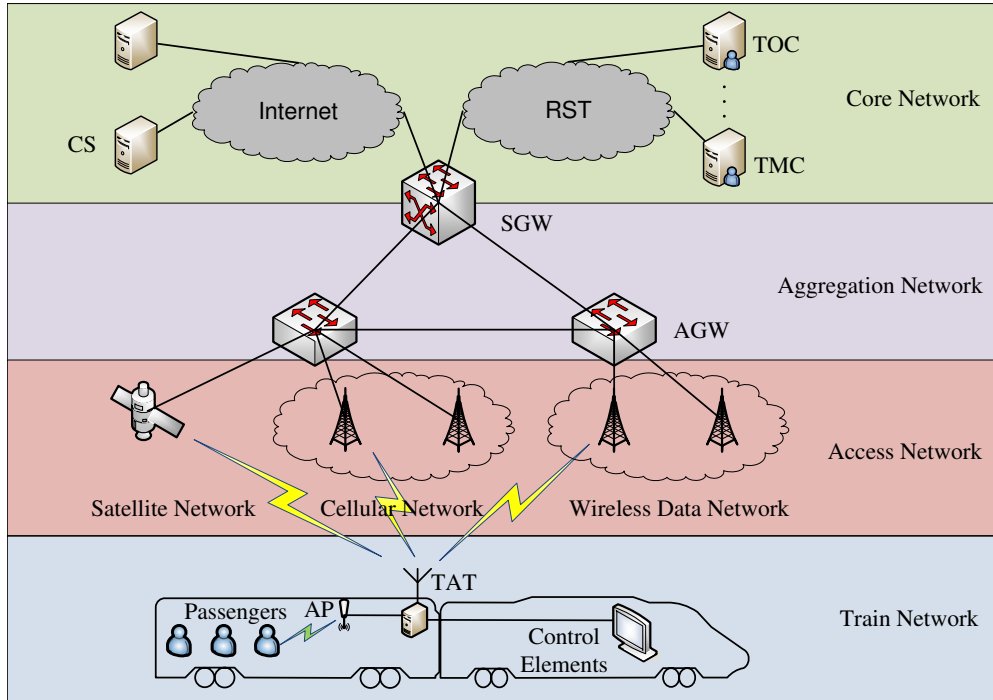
TOC

Internet

RST

Core Network

CS

TMC

SGW

Aggregation Network

AGW

Access Network

Satellite Network

Cellular Network

Wireless Data Network

TAT

Passengers

AP

Train Network

Control Elements